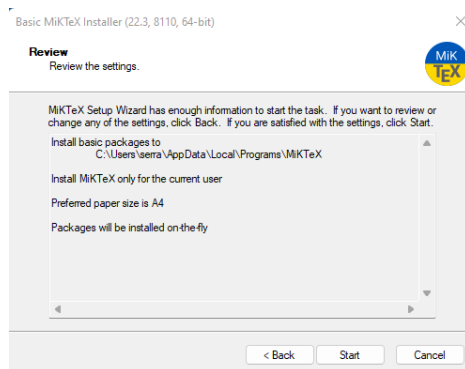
Basic MiKTeX Installer (22.3, 8110, 64-bit)

Review
Review the settings.

MiK TEX

MiKTeX Setup Wizard has enough information to start the task. If you want to review or change any of the settings, click Back. If you are satisfied with the settings, click Start.

Install basic packages to
C:\Users\serra\AppData\Local\Programs\MiKTeX

Install MiKTeX only for the current user

Preferred paper size is A4

Packages will be installed on-the-fly

< Back
Start
Cancel